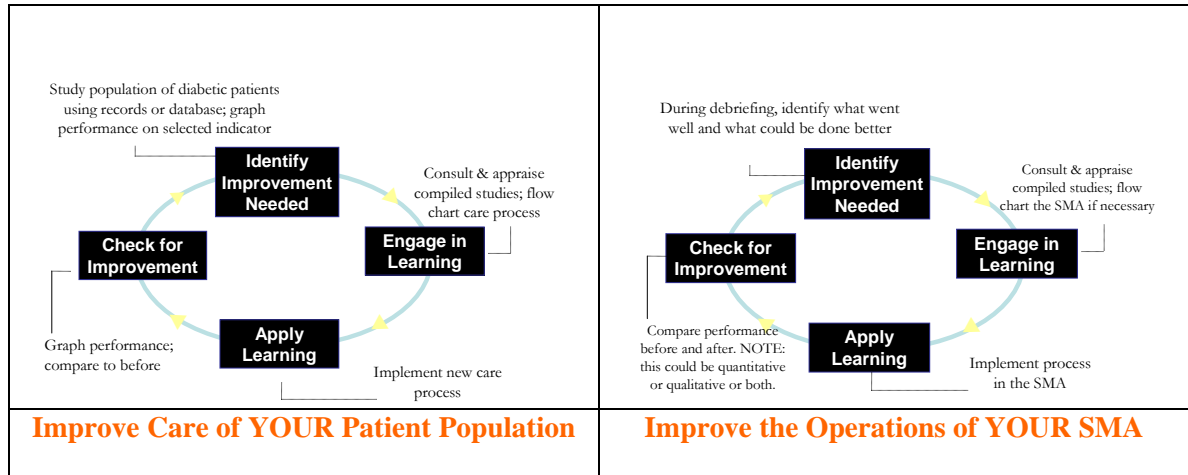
Study population of diabetic patients using records or database; graph performance on selected indicator

Identify Improvement Needed

Consult & appraise compiled studies; flow chart care process

Engage in Learning

Check for Improvement

Graph performance; compare to before

Apply Learning

Implement new care process

During debriefing, identify what went well and what could be done better

Identify Improvement Needed

Consult & appraise compiled studies; flow chart the SMA if necessary

Engage in Learning

Check for Improvement

Compare performance before and after. NOTE: this could be quantitative or qualitative or both.

Apply Learning

Implement process in the SMA

Improve Care of YOUR Patient Population

Improve the Operations of YOUR SMA